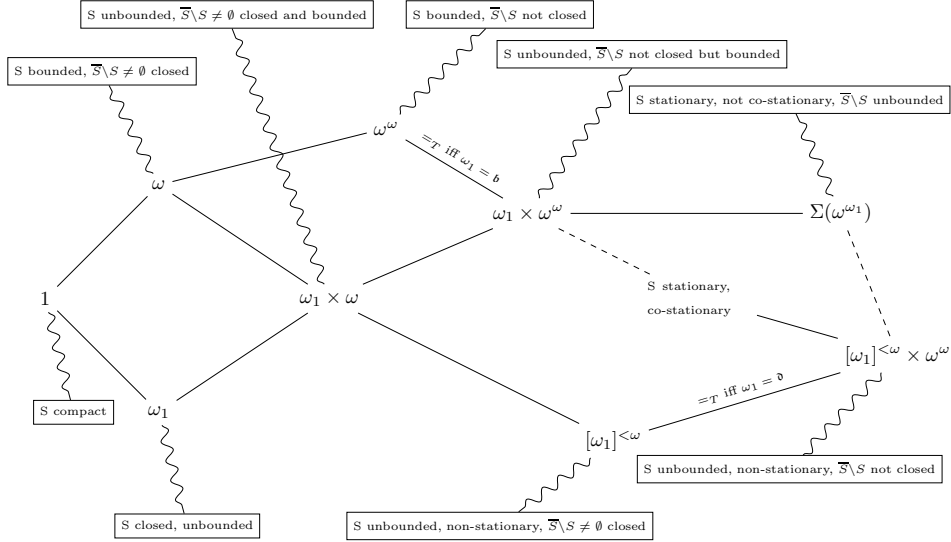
S unbounded, $\overline{S}\setminus S \neq \emptyset$ closed and bounded

S bounded, $\overline{S}\setminus S$ not closed

S bounded, $\overline{S}\setminus S \neq \emptyset$ closed

S unbounded, $\overline{S}\setminus S$ not closed but bounded

S stationary, not co-stationary, $\overline{S}\setminus S$ unbounded

$\omega^\omega$

$=_T$ iff $\omega_1 = \mathfrak{b}$

$\omega$

$\omega_1 \times \omega^\omega$

$\Sigma(\omega^{\omega_1})$

$1$

$\omega_1 \times \omega$

S stationary,

co-stationary

$[\omega_1]^{<\omega} \times \omega^\omega$

S compact

$\omega_1$

$=_T$ iff $\omega_1 = \mathfrak{d}$

$[\omega_1]^{<\omega}$

S unbounded, non-stationary, $\overline{S}\setminus S$ not closed

S closed, unbounded

S unbounded, non-stationary, $\overline{S}\setminus S \neq \emptyset$ closed